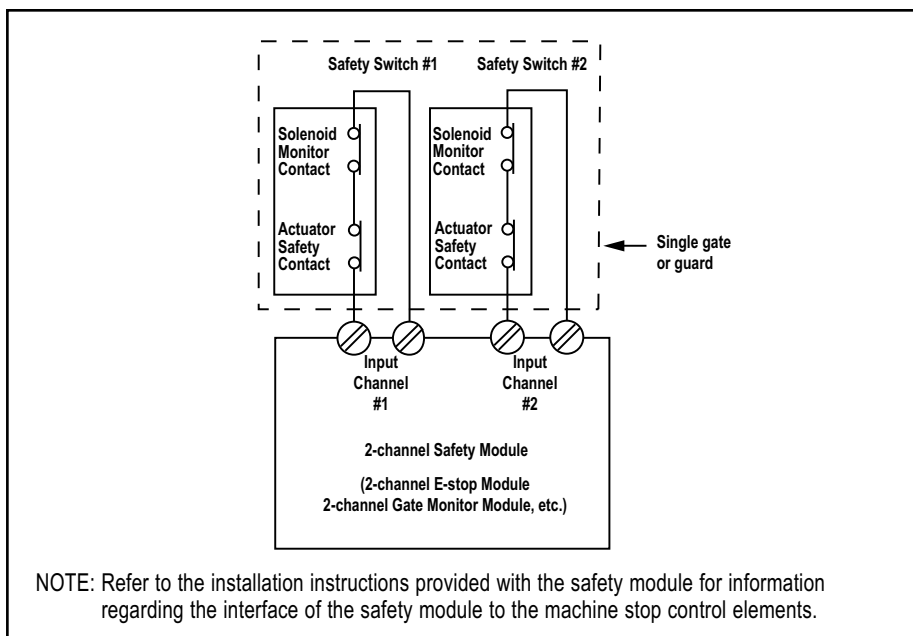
Safety Switch #1

Safety Switch #2

Solenoid Monitor Contact

Actuator Safety Contact

Solenoid Monitor Contact

Actuator Safety Contact

Single gate or guard

Input Channel #1

Input Channel #2

2-channel Safety Module

(2-channel E-stop Module
2-channel Gate Monitor Module, etc.)

NOTE: Refer to the installation instructions provided with the safety module for information regarding the interface of the safety module to the machine stop control elements.